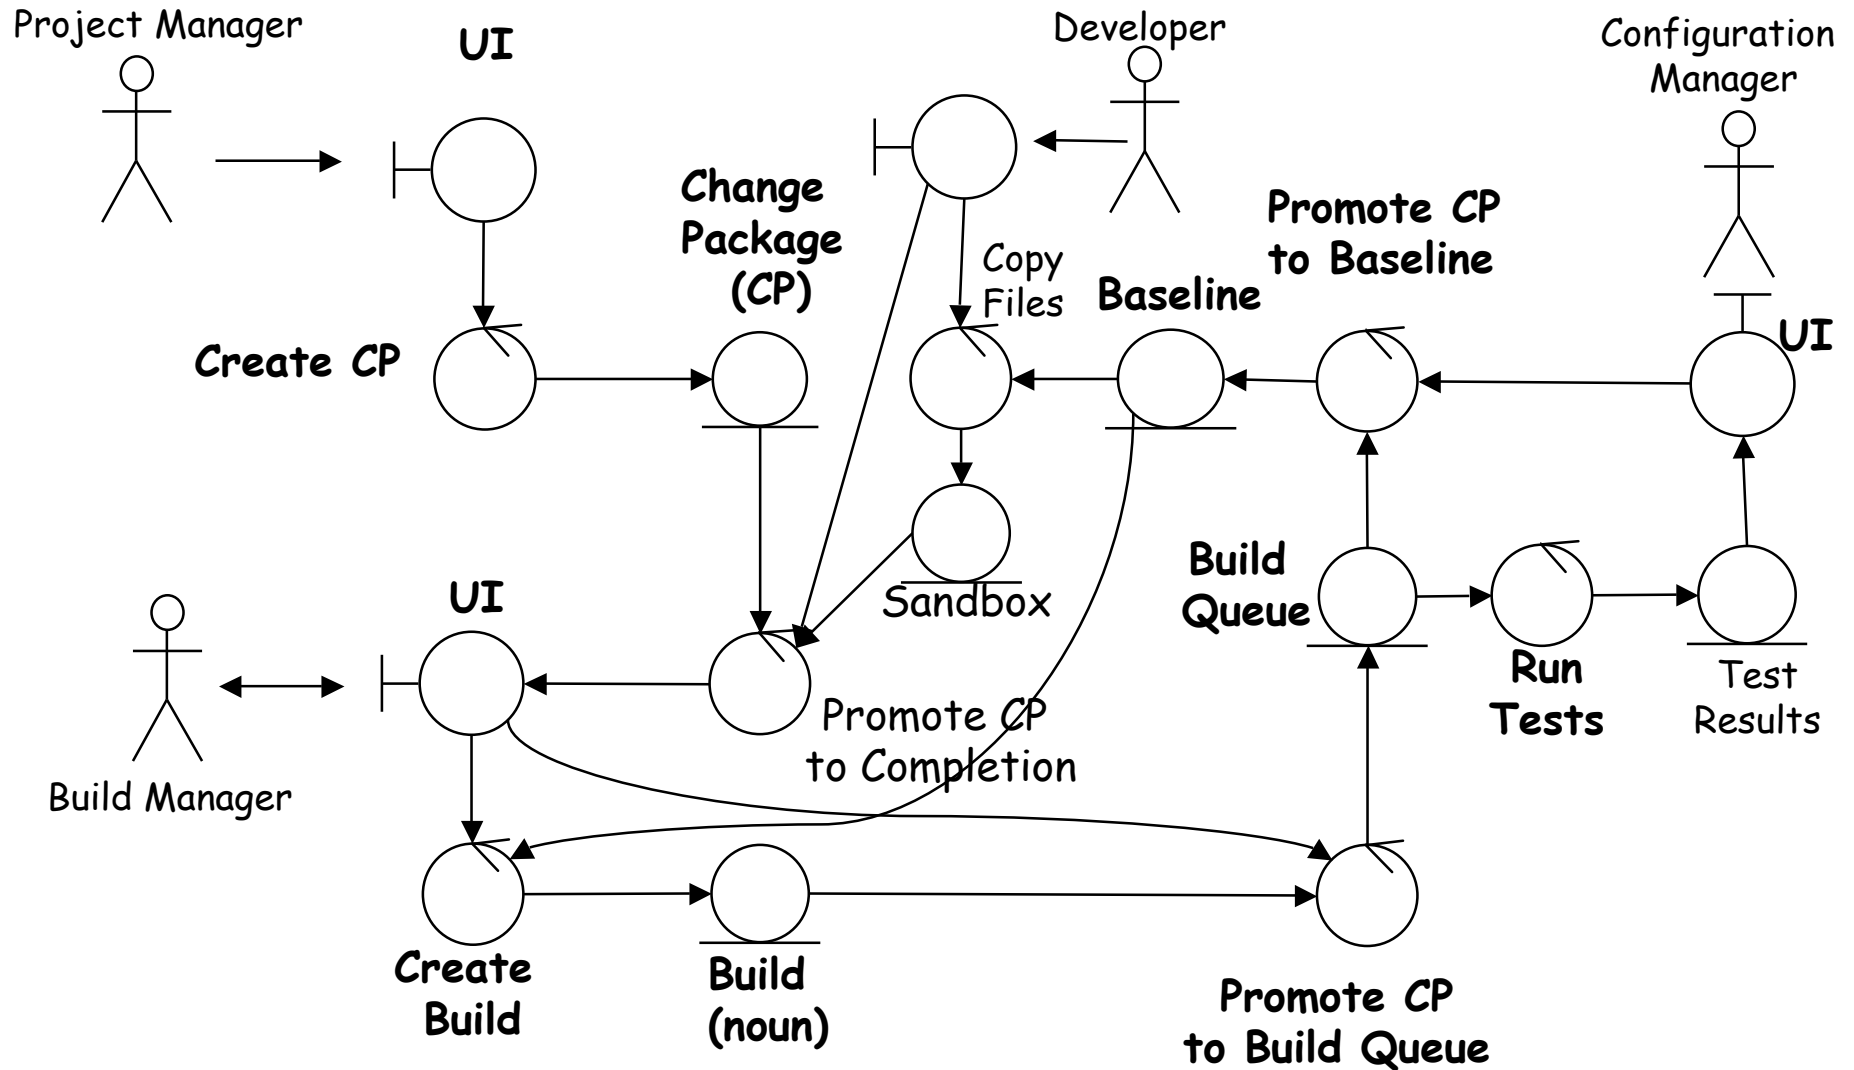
Project Manager

UI

Developer

Configuration Manager

Change Package (CP)

Promote CP to Baseline

Copy Files

Baseline

Create CP

UI

Build Queue

Sandbox

UI

Run Tests

Test Results

Promote CP to Completion

Build Manager

Create Build

Build (noun)

Promote CP to Build Queue